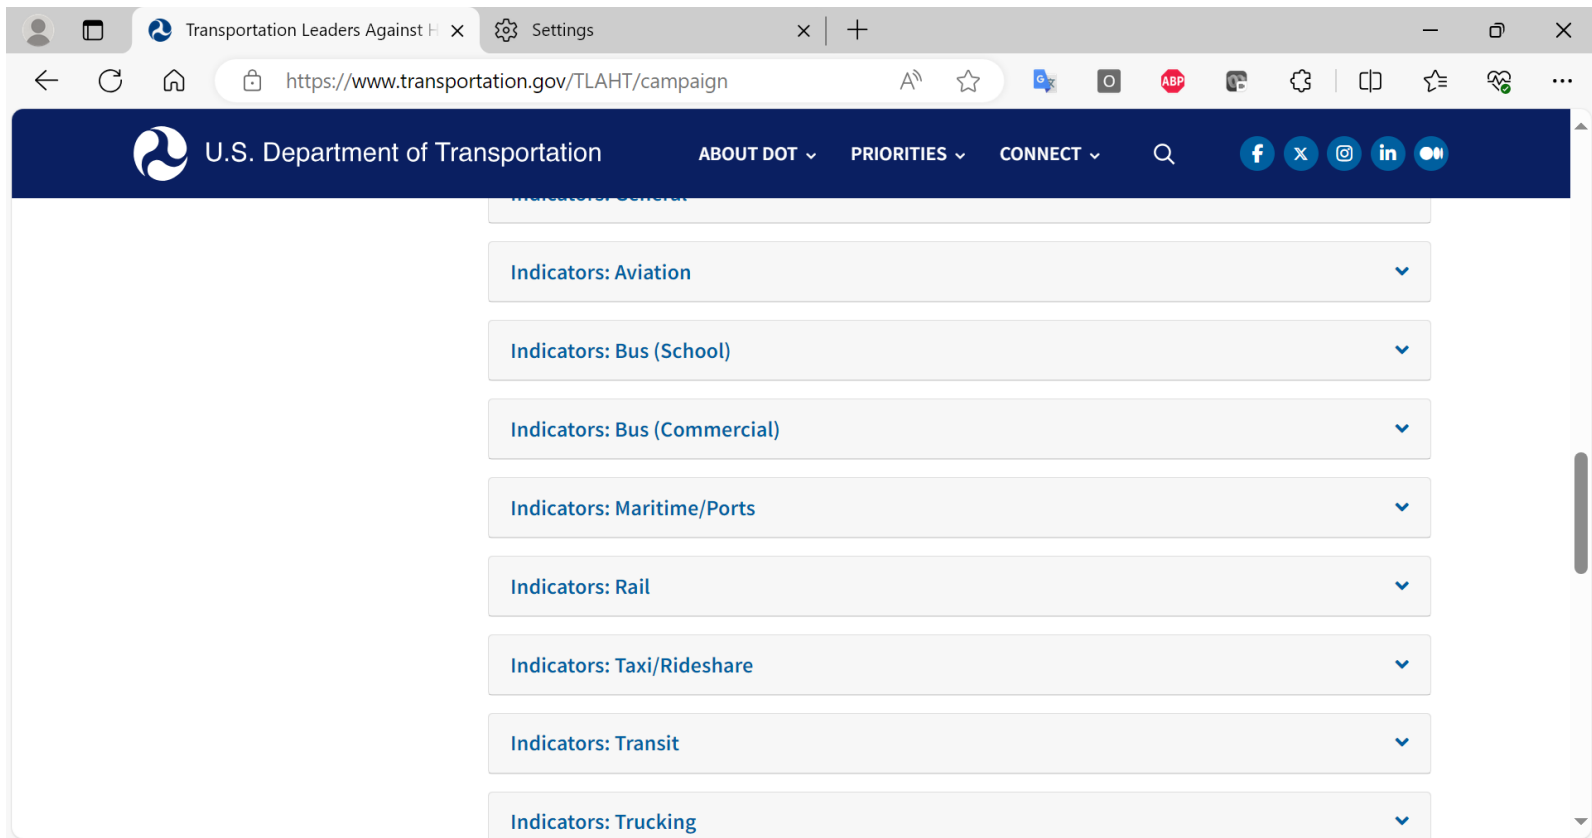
Transportation Leaders Against H

Settings

https://www.transportation.gov/TLAHT/campaign

ABP

U.S. Department of Transportation

ABOUT DOT

PRIORITIES

CONNECT

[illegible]

Indicators: Aviation

Indicators: Bus (School)

Indicators: Bus (Commercial)

Indicators: Maritime/Ports

Indicators: Rail

Indicators: Taxi/Rideshare

Indicators: Transit

Indicators: Trucking